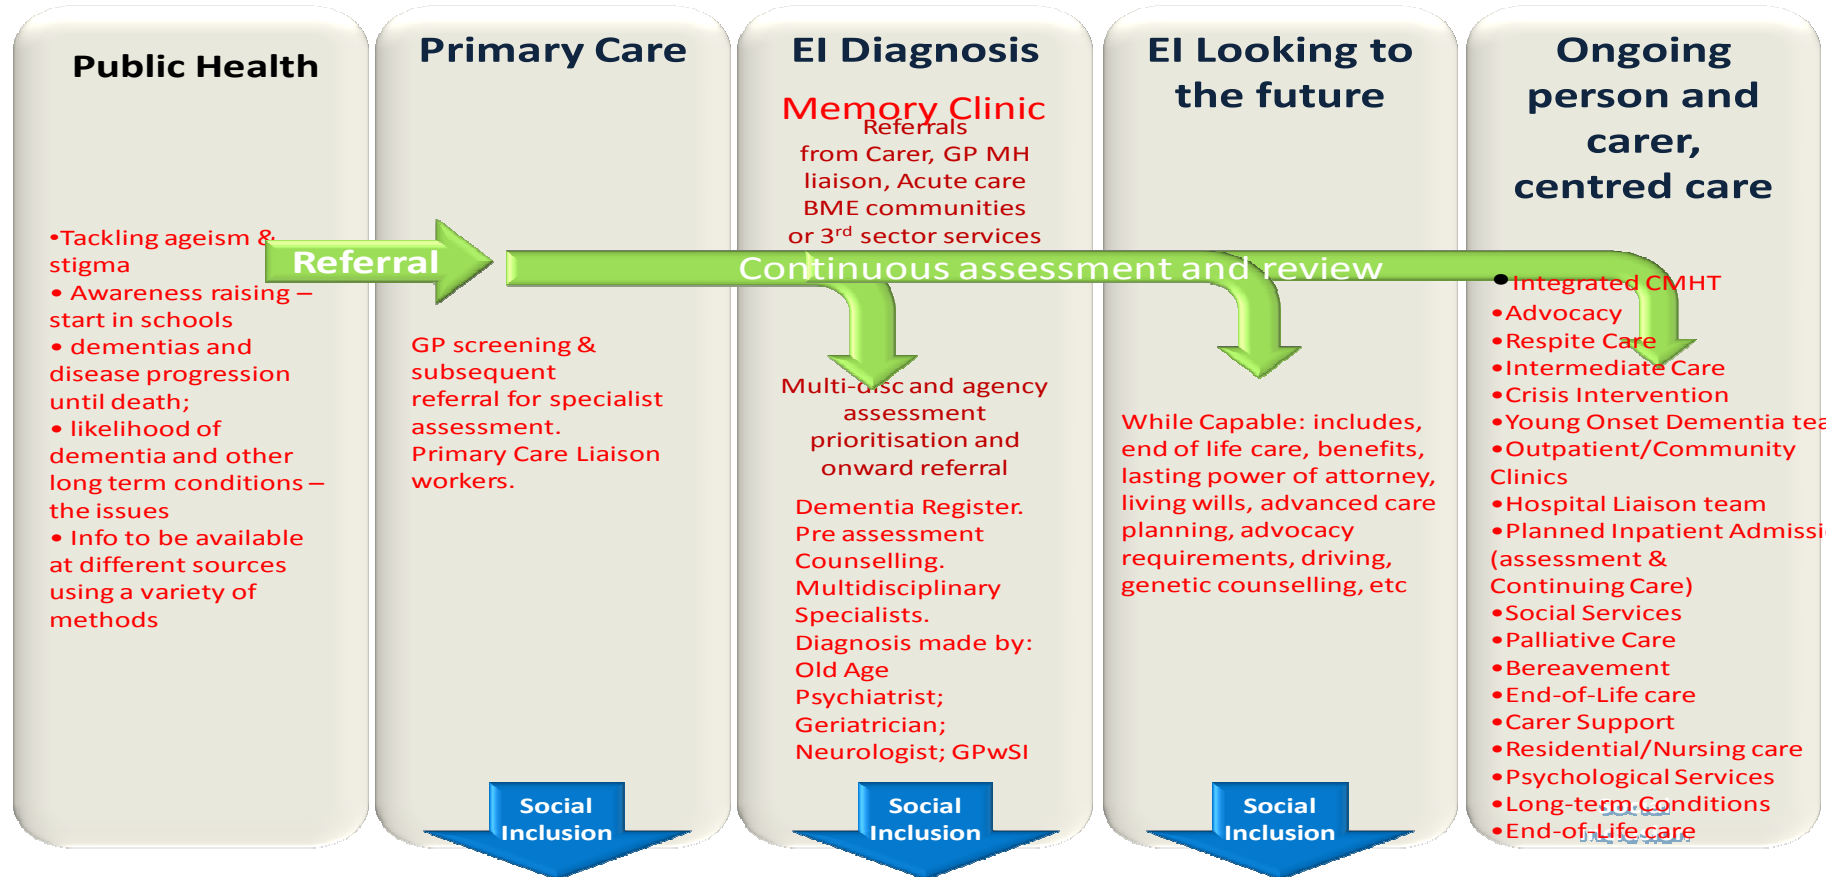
Public Health

•Tackling ageism & stigma
• Awareness raising – start in schools
• dementias and disease progression until death;
• likelihood of dementia and other long term conditions – the issues
• Info to be available at different sources using a variety of methods

Referral

Primary Care

GP screening & subsequent referral for specialist assessment.
Primary Care Liaison workers.

Social Inclusion

EI Diagnosis

Memory Clinic

Referrals from Carer, GP MH liaison, Acute care BME communities or 3$^{rd}$ sector services

Continuous assessment and review

Multi-disc and agency assessment prioritisation and onward referral

Dementia Register.
Pre assessment Counselling.
Multidisciplinary Specialists.
Diagnosis made by: Old Age Psychiatrist; Geriatrician; Neurologist; GPwSI

Social Inclusion

EI Looking to the future

While Capable: includes, end of life care, benefits, lasting power of attorney, living wills, advanced care planning, advocacy requirements, driving, genetic counselling, etc

Social Inclusion

Ongoing person and carer, centred care

•Integrated CMHT
•Advocacy
•Respite Care
•Intermediate Care
•Crisis Intervention
•Young Onset Dementia tea
•Outpatient/Community Clinics
•Hospital Liaison team
•Planned Inpatient Admissi (assessment & Continuing Care)
•Social Services
•Palliative Care
•Bereavement
•End-of-Life care
•Carer Support
•Residential/Nursing care
•Psychological Services
•Long-term Conditions
•End-of-Life care